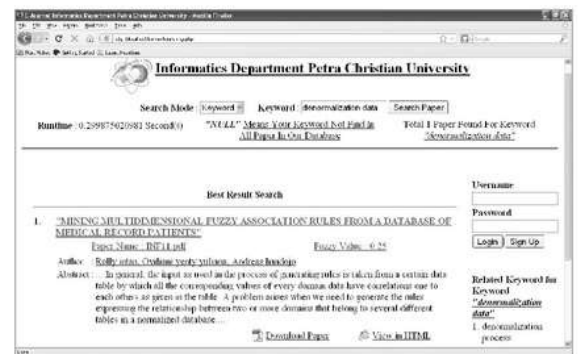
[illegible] Informatics Department Petra Christian University - Mozilla Firefox

Informatics Department Petra Christian University

Search Mode Keyword Keyword denormalization data Search Paper

Runtime : 0.299875020981 Second(s) "NULL" Means Your Keyword Not Find In All Paper In Our Database Total 1 Paper Found For Keyword "denormalization data"

Best Result Search

1. "MINING MULTIDIMENSIONAL FUZZY ASSOCIATION RULES FROM A DATABASE OF MEDICAL RECORD PATIENTS"

Paper Name : INF11.pdf Fuzzy Value : 0.25

Author : Rolly intan, Oviliani yenty yuliana, Andreas Handojo

Abstract : In general, the input as used in the process of generating rules is taken from a certain data table by which all the corresponding values of every domain data have correlations one to each other as given in the table. A problem arises when we need to generate the rules expressing the relationship between two or more domains that belong to several different tables in a normalized database ...

Download Paper View in HTML

Username

Password

Login Sign Up

Related Keyword for Keyword "denormalization data"

1. denormalization process